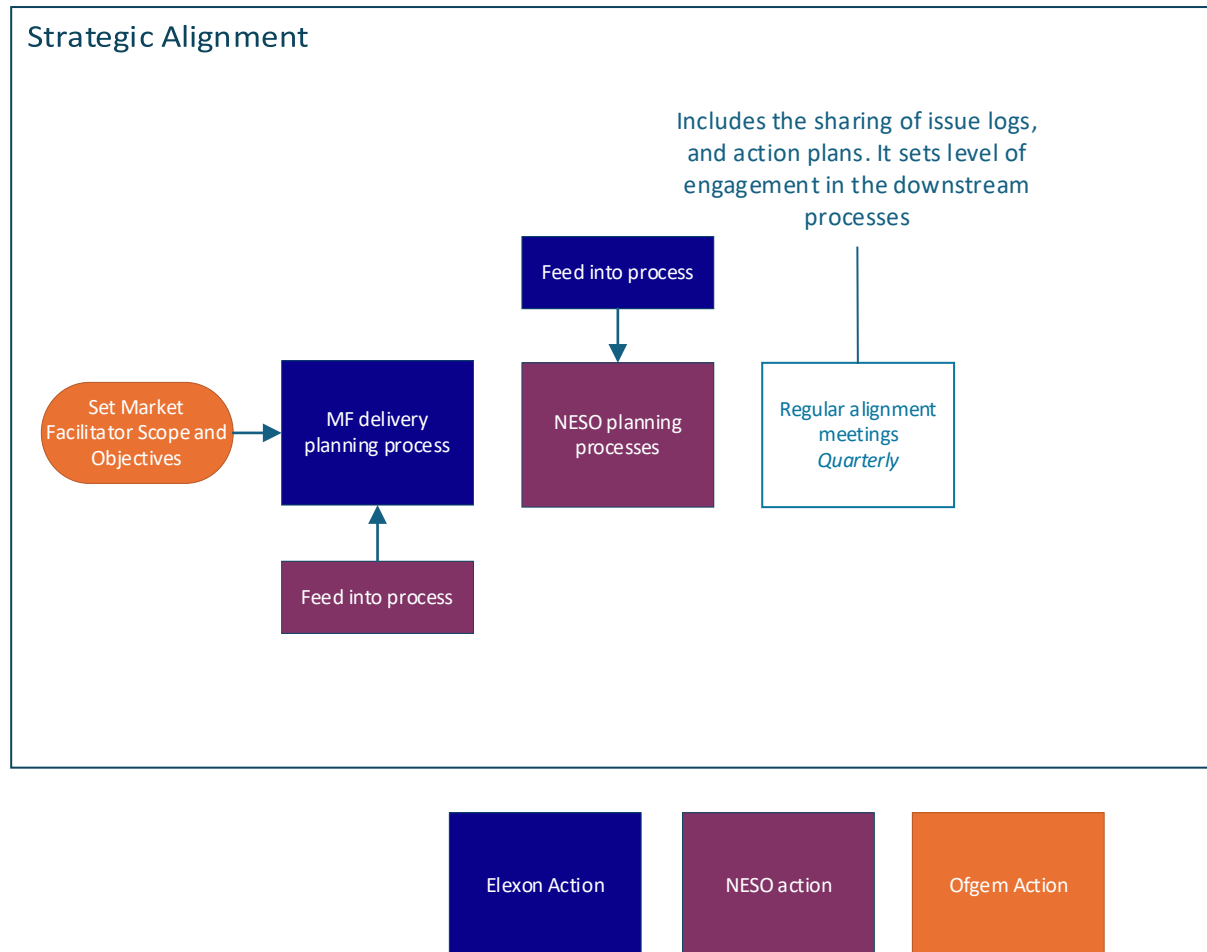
Strategic Alignment

Includes the sharing of issue logs, and action plans. It sets level of engagement in the downstream processes

Feed into process

Set Market Facilitator Scope and Objectives

MF delivery planning process

NESO planning processes

Regular alignment meetings
*Quarterly*

Feed into process

Elexon Action

NESO action

Ofgem Action